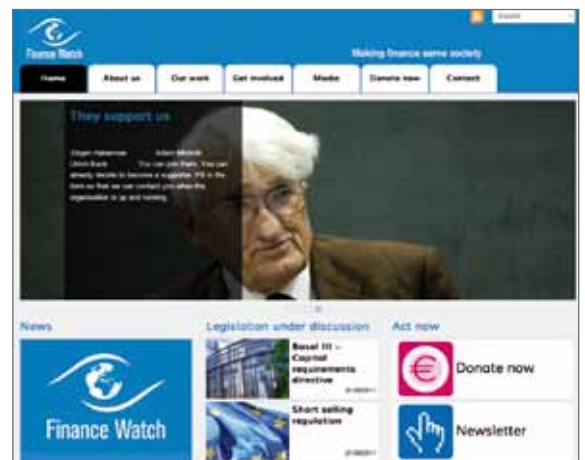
Finance Watch

English

Making finance serve society

Home | About us | Our work | Get involved | Media | Donate now | Contact

They support us

Jürgen Habermas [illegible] Ulrich Beck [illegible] You can join them. You can already decide to become a supporter. Fill in the form so that we can contact you when the organisation is up and running.

News

Finance Watch

Legislation under discussion

Basel III – Capital requirements directive

Short selling regulation

Act now

Donate now

Newsletter